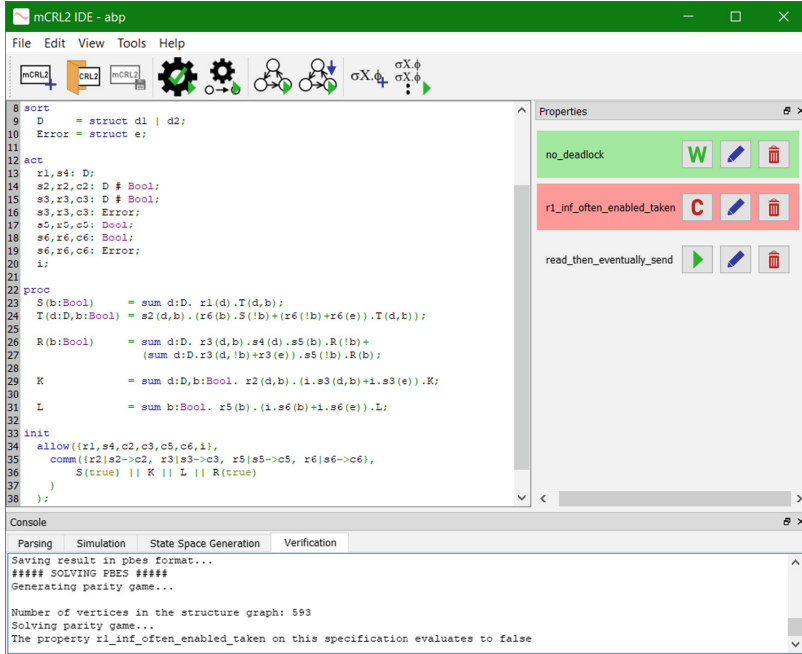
mCRL2 IDE - abp

File Edit View Tools Help

mCRL2 CRL2 mCRL2 $\sigma X.\phi$ $\sigma X.\phi$ $\sigma X.\phi$

8 sort
9 D = struct d1 | d2;
10 Error = struct e;
11
12 act
13 r1,s4: D;
14 s2,r2,c2: D # Bool;
15 s3,r3,c3: D # Bool;
16 s3,r3,c3: Error;
17 s5,r5,c5: Bool;
18 s6,r6,c6: Bool;
19 s6,r6,c6: Error;
20 i;
21
22 proc
23 S(b:Bool) = sum d:D. r1(d).T(d,b);
24 T(d:D,b:Bool) = s2(d,b).(r6(b).S(!b)+(r6(!b)+r6(e)).T(d,b));
25
26 R(b:Bool) = sum d:D. r3(d,b).s4(d).s5(b).R(!b)+
27 (sum d:D.r3(d,!b)+r3(e)).s5(!b).R(b);
28
29 K = sum d:D,b:Bool. r2(d,b).(i.s3(d,b)+i.s3(e)).K;
30
31 L = sum b:Bool. r5(b).(i.s6(b)+i.s6(e)).L;
32
33 init
34 allow({r1,s4,c2,c3,c5,c6,i},
35 comm({r2|s2->c2, r3|s3->c3, r5|s5->c5, r6|s6->c6},
36 S(true) || K || L || R(true)
37 )
38 );

Properties

no_deadlock W

r1_inf_often_enabled_taken C

read_then_eventually_send

Console

Parsing Simulation State Space Generation Verification

Saving result in pbes format...
##### SOLVING PBES #####
Generating parity game...

Number of vertices in the structure graph: 593
Solving parity game...
The property r1_inf_often_enabled_taken on this specification evaluates to false